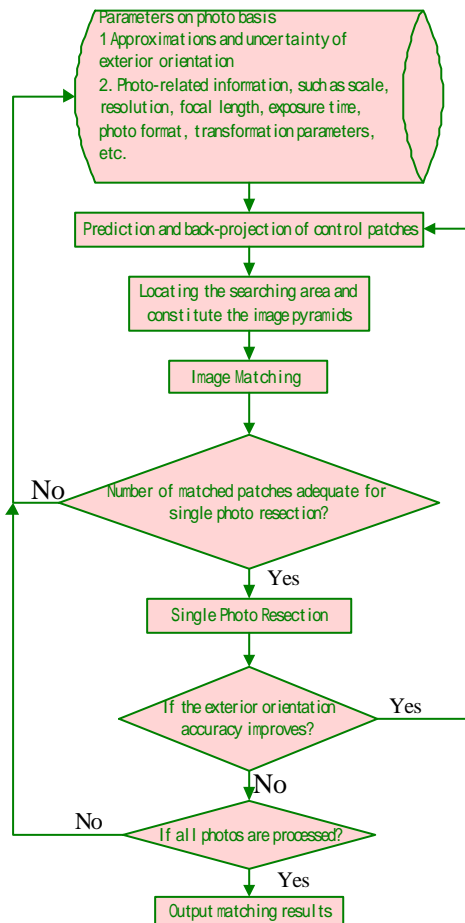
Parameters on photo basis
1 Approximations and uncertainty of exterior orientation
2. Photo-related information, such as scale, resolution, focal length, exposure time, photo format, transformation parameters, etc.

Prediction and back-projection of control patches

Locating the searching area and constitute the image pyramids

Image Matching

No

Number of matched patches adequate for single photo resection?

Yes

Single Photo Resection

If the exterior orientation accuracy improves?

Yes

No

No

If all photos are processed?

Yes

Output matching results